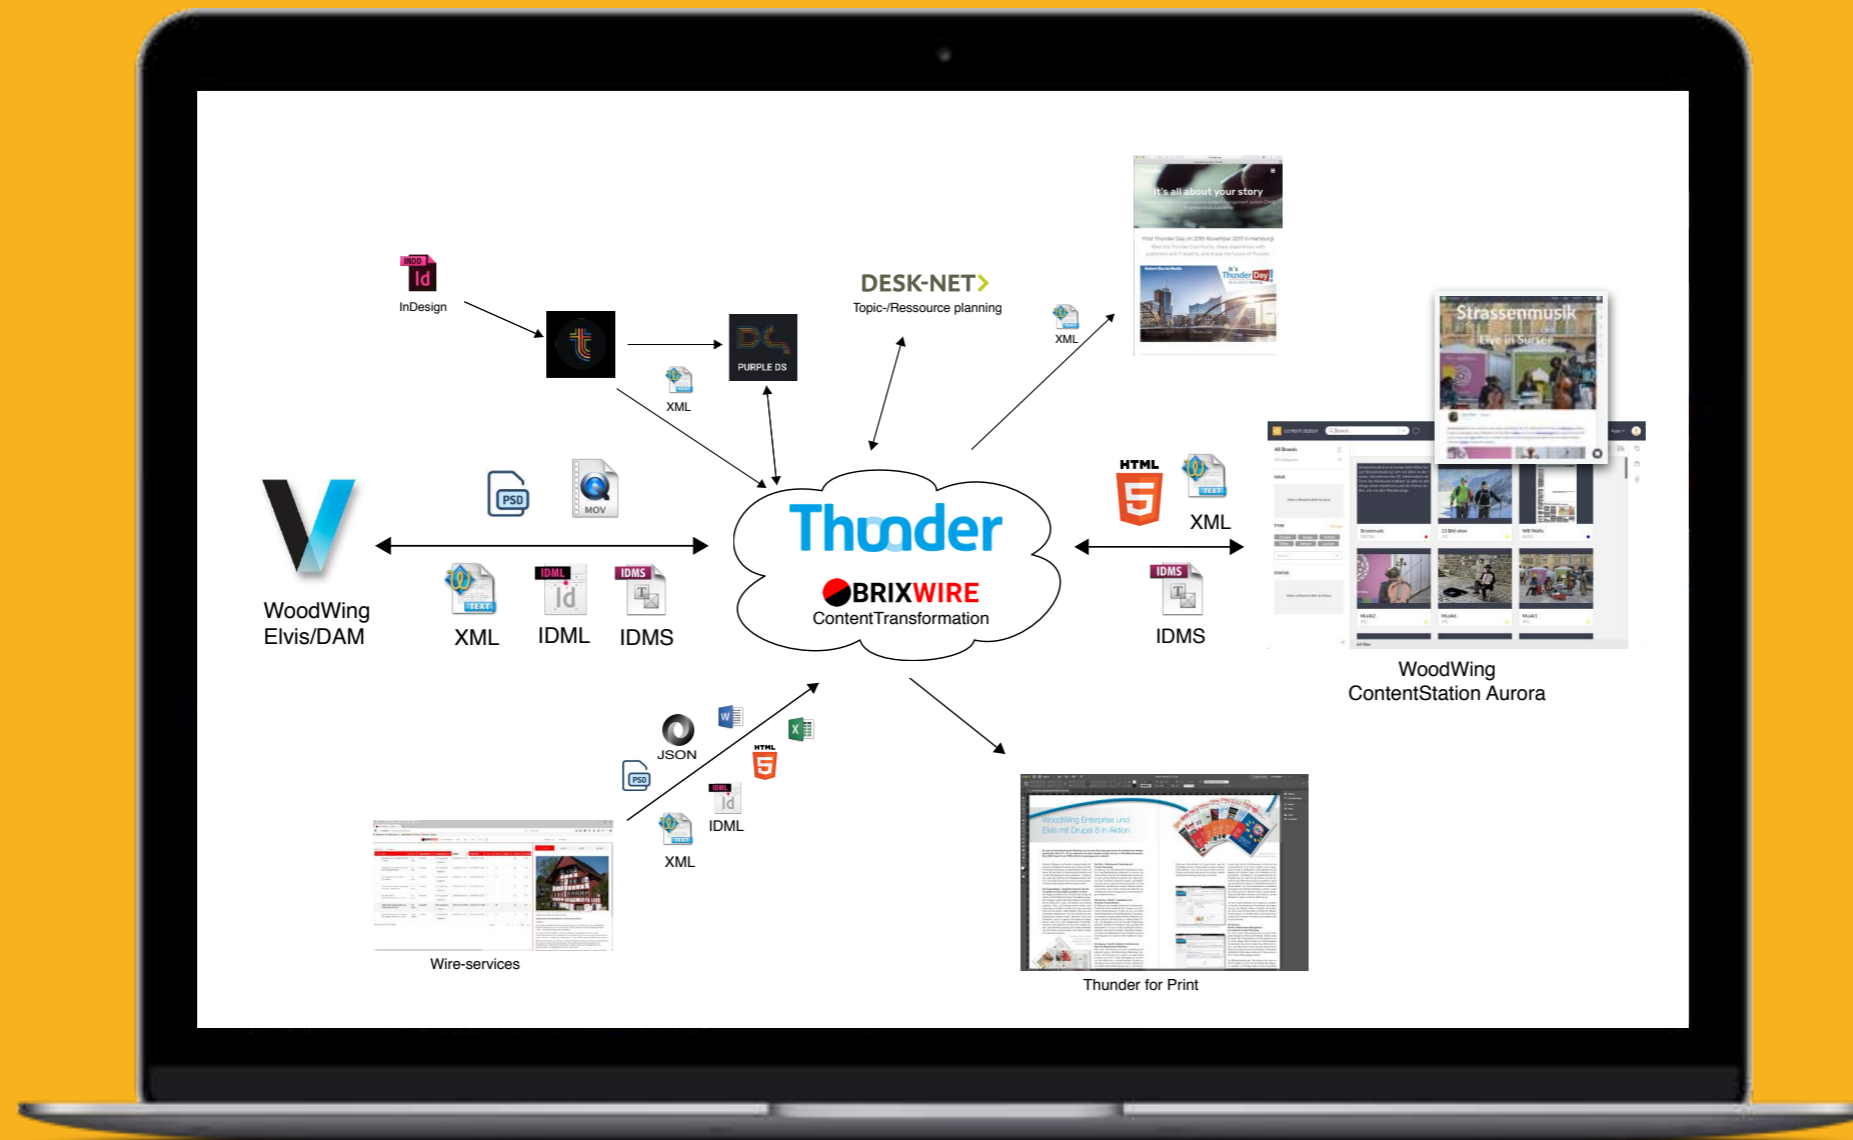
INDD
Id
InDesign

XML

PURPLE DS

DESK-NET
Topic-/Ressource planning

XML

It's all about your story

Strassenmusik

PSD

MOV

WoodWing Elvis/DAM

XML

IDML

IDMS

Thunder

BRIXWIRE
ContentTransformation

HTML

XML

IDMS

WoodWing ContentStation Aurora

JSON

PSD

HTML

IDML

XML

Wire-services

Thunder for Print